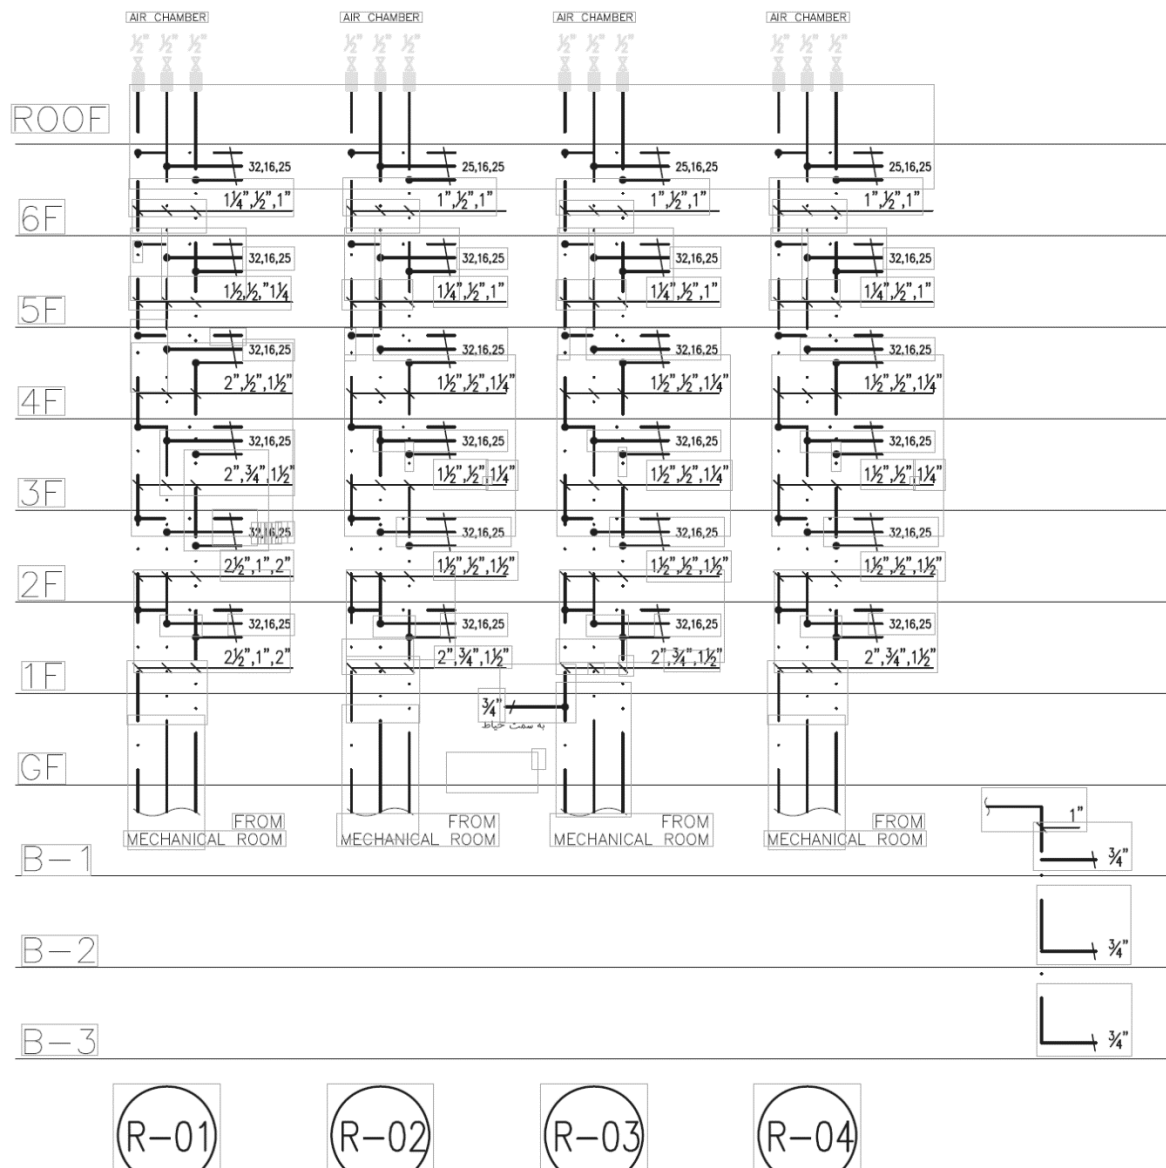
AIR CHAMBER AIR CHAMBER AIR CHAMBER AIR CHAMBER

½" ½" ½" ½" ½" ½" ½" ½" ½" ½" ½" ½"

ROOF

32,16,25 25,16,25 25,16,25 25,16,25

1¼",½",1" 1",½",1" 1",½",1" 1",½",1"

6F

32,16,25 32,16,25 32,16,25 32,16,25

1½,½,"1¼ 1¼",½",1" 1¼",½",1" 1¼",½",1"

5F

32,16,25 32,16,25 32,16,25 32,16,25

2",½",1½" 1½",½",1¼" 1½",½",1¼" 1½",½",1¼"

4F

32,16,25 32,16,25 32,16,25 32,16,25

2",¾",1½" 1½",½",1¼" 1½",½",1¼" 1½",½",1¼"

3F

32,16,25 32,16,25 32,16,25 32,16,25

2½",1",2" 1½",½",1½" 1½",½",1½" 1½",½",1½"

2F

32,16,25 32,16,25 32,16,25 32,16,25

2½",1",2" 2",¾",1½" 2",¾",1½" 2",¾",1½"

1F

¾"

به سمت حیاط

GF

FROM MECHANICAL ROOM FROM MECHANICAL ROOM FROM MECHANICAL ROOM FROM MECHANICAL ROOM

1"

B-1

¾"

B-2

¾"

B-3

¾"

R-01 R-02 R-03 R-04